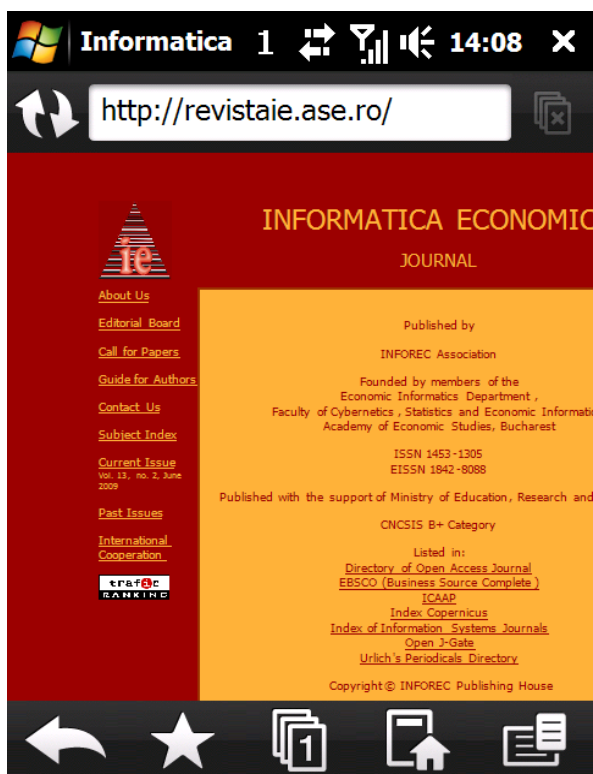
Informatica 1 14:08 ✕

http://revistaie.ase.ro/

ie

INFORMATICA ECONOMIC

JOURNAL

About Us

Editorial Board

Call for Papers

Guide for Authors

Contact Us

Subject Index

Current Issue
Vol. 13, no. 2, June 2009

Past Issues

International Cooperation

trafic RANKING

Published by

INFOREC Association

Founded by members of the
Economic Informatics Department ,
Faculty of Cybernetics , Statistics and Economic Informati
Academy of Economic Studies, Bucharest

ISSN 1453-1305
EISSN 1842-8088

Published with the support of Ministry of Education, Research and

CNCSIS B+ Category

Listed in:
Directory of Open Access Journal
EBSCO (Business Source Complete )
ICAAP
Index Copernicus
Index of Information Systems Journals
Open J-Gate
Ulrich's Periodicals Directory

Copyright © INFOREC Publishing House

1